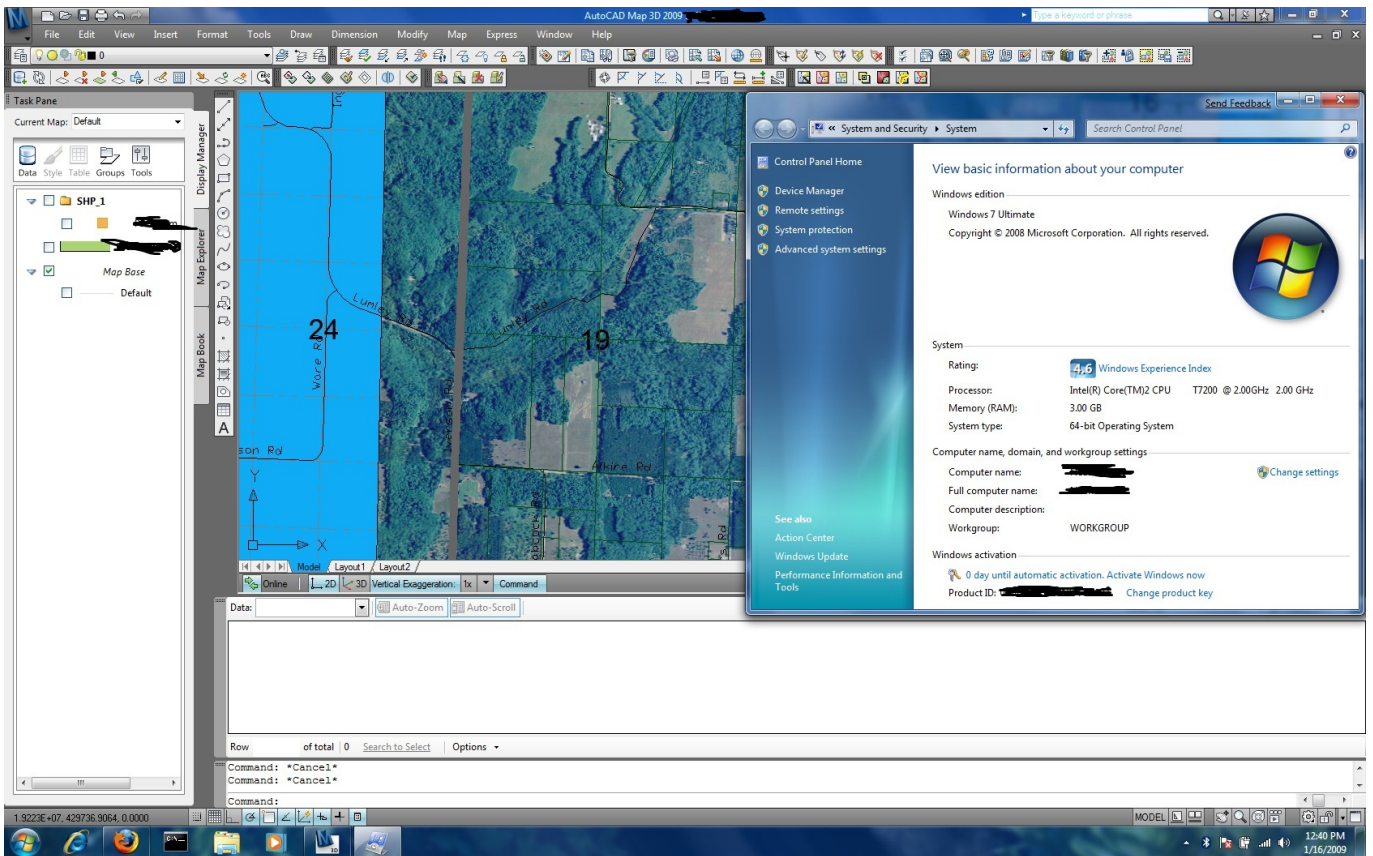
AutoCAD Map 3D 2009 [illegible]

Type a keyword or phrase

File Edit View Insert Format Tools Draw Dimension Modify Map Express Window Help

0

Task Pane

Current Map: Default

Data Style Table Groups Tools

Display Manager

Map Explorer

Map Book

SHP_1

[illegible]

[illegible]

Map Base

Default

24

19

Lumley Rd

Lumley Rd

Ware Rd

son Rd

Aikire Rd

Rd

Y

X

Model Layout1 Layout2

Online 2D 3D Vertical Exaggeration: 1x Command

Data: Auto-Zoom Auto-Scroll

Row of total 0 Search to Select Options

Command: *Cancel*
Command: *Cancel*

Command:

1.9223E+07, 429736.9064, 0.0000

MODEL

Send Feedback

« System and Security ▸ System

Search Control Panel

Control Panel Home

Device Manager

Remote settings

System protection

Advanced system settings

View basic information about your computer

Windows edition

Windows 7 Ultimate

Copyright © 2008 Microsoft Corporation. All rights reserved.

System

Rating: 4.6 Windows Experience Index

Processor: Intel(R) Core(TM)2 CPU T7200 @ 2.00GHz 2.00 GHz

Memory (RAM): 3.00 GB

System type: 64-bit Operating System

Computer name, domain, and workgroup settings

Computer name: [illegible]

Change settings

Full computer name: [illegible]

Computer description:

Workgroup: WORKGROUP

Windows activation

0 day until automatic activation. Activate Windows now

Product ID: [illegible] Change product key

See also

Action Center

Windows Update

Performance Information and Tools

12:40 PM
1/16/2009